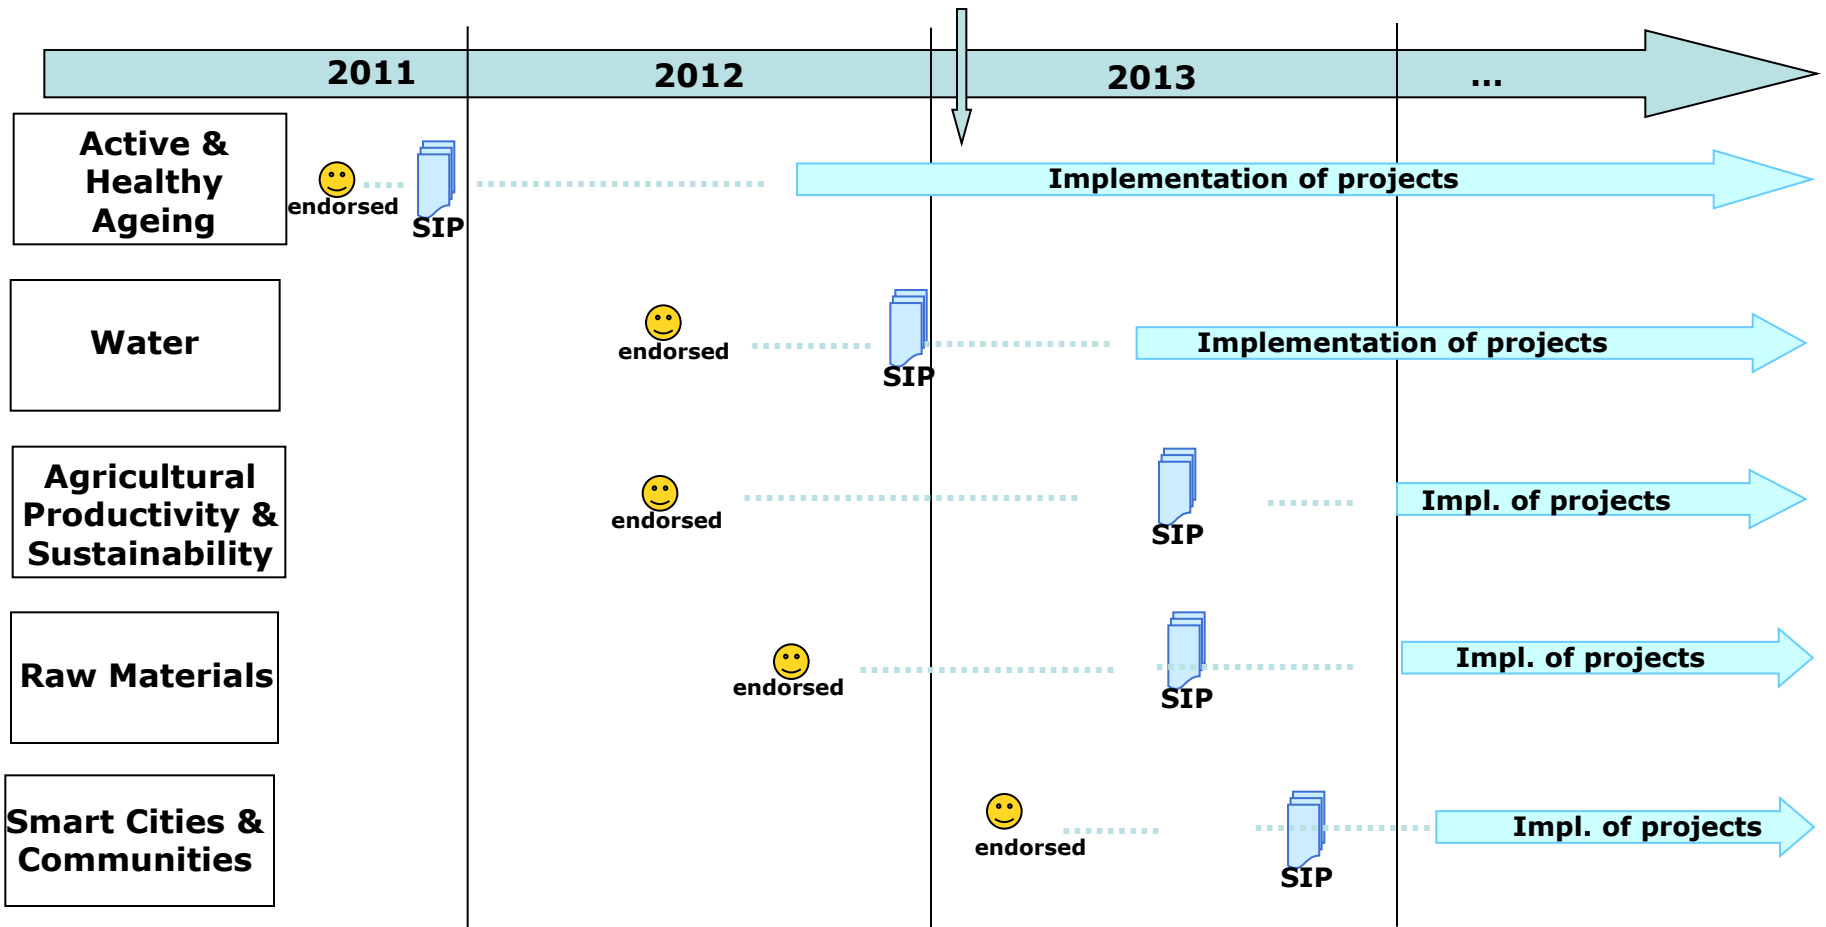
2011 2012 2013 ...

Active & Healthy Ageing
endorsed
SIP
Implementation of projects

Water
endorsed
SIP
Implementation of projects

Agricultural Productivity & Sustainability
endorsed
SIP
Impl. of projects

Raw Materials
endorsed
SIP
Impl. of projects

Smart Cities & Communities
endorsed
SIP
Impl. of projects